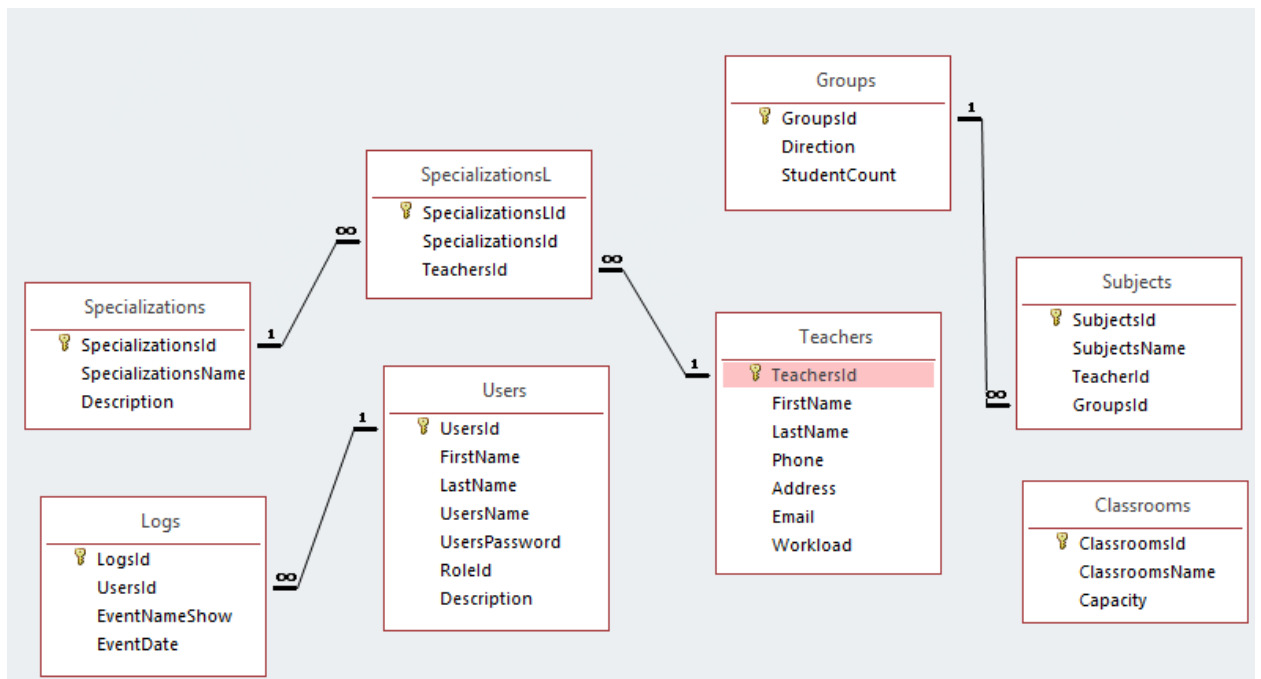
Groups
GroupsId
Direction
StudentCount

1

SpecializationsL
SpecializationsLId
SpecializationsId
TeachersId

∞

∞

Specializations
SpecializationsId
SpecializationsName
Description

1

Subjects
SubjectsId
SubjectsName
TeacherId
GroupsId

∞

Teachers
TeachersId
FirstName
LastName
Phone
Address
Email
Workload

1

Users
UsersId
FirstName
LastName
UsersName
UsersPassword
RoleId
Description

1

Logs
LogsId
UsersId
EventNameShow
EventDate

∞

Classrooms
ClassroomsId
ClassroomsName
Capacity